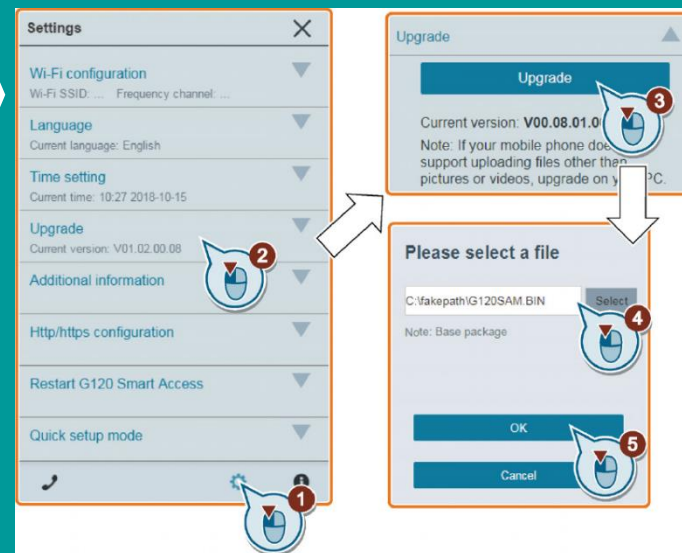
Settings

Wi-Fi configuration
Wi-Fi SSID: ... Frequency channel: ...

Language
Current language: English

Time setting
Current time: 10:27 2018-10-15

Upgrade
Current version: V01.02.00.08

2

Additional information

Http/https configuration

Restart G120 Smart Access

Quick setup mode

1

Upgrade

Upgrade

3

Current version: V00.08.01.0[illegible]

Note: If your mobile phone doe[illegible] support uploading files other than pictures or videos, upgrade on y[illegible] PC.

Please select a file

C:\fakepath\G120SAM.BIN

Select

4

Note: Base package

OK

5

Cancel